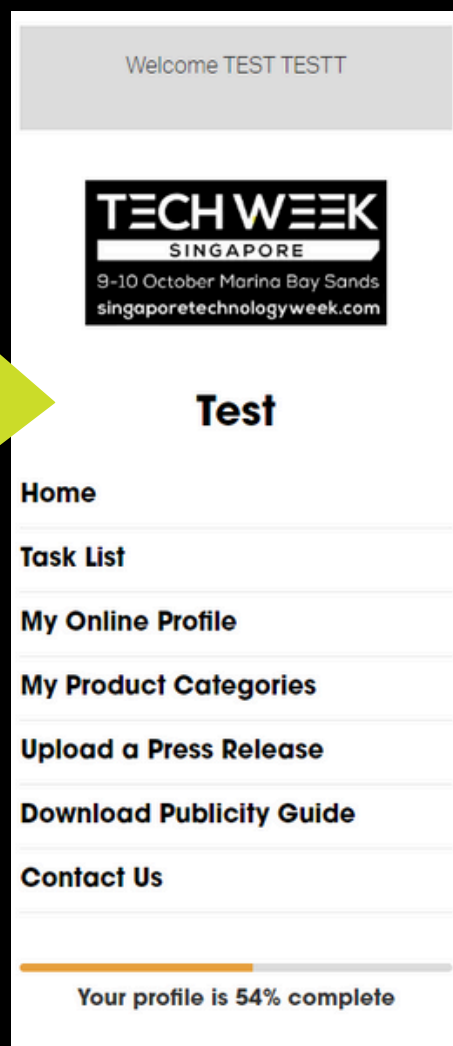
Welcome TEST TESTT

TECH WEEK
SINGAPORE
9-10 October Marina Bay Sands
singaporetechnologyweek.com

Test

Home

Task List

My Online Profile

My Product Categories

Upload a Press Release

Download Publicity Guide

Contact Us

Your profile is 54% complete